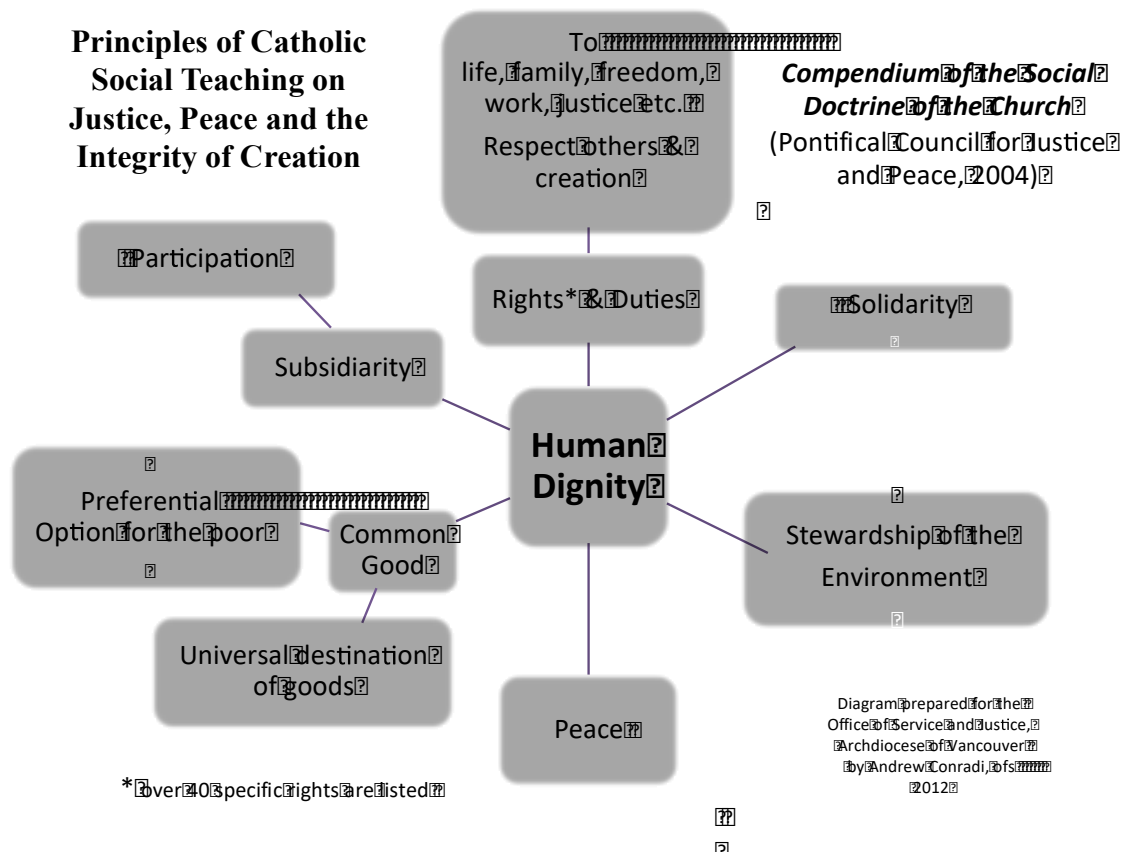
Principles of Catholic Social Teaching on Justice, Peace and the Integrity of Creation

To life, family, freedom, work, justice etc.

Respect others & creation

*Compendium of the Social Doctrine of the Church*
(Pontifical Council for Justice and Peace, 2004)

Participation

Rights* & Duties

Solidarity

Subsidiarity

Human Dignity

Preferential Option for the poor

Common Good

Stewardship of the Environment

Universal destination of goods

Peace

Diagram prepared for the Office of Service and Justice, Archdiocese of Vancouver by Andrew Conradi, ofs 2012

* over 40 specific rights are listed